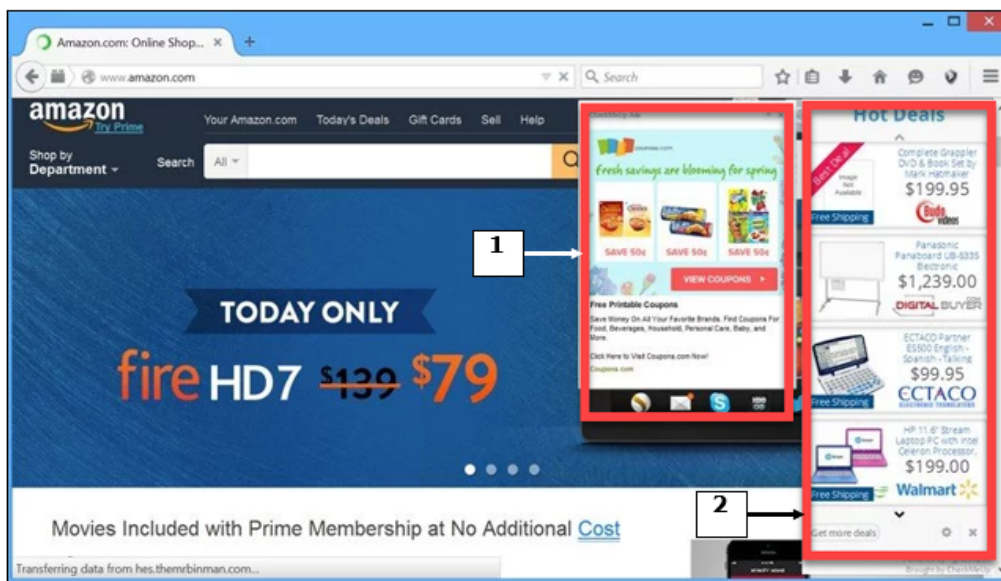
Amazon.com: Online Shop... ×

www.amazon.com

Search

amazon Try Prime

Your Amazon.com Today's Deals Gift Cards Sell Help

Shop by Department

Search All

TODAY ONLY

fire HD7 $139 $79

Movies Included with Prime Membership at No Additional Cost

Transferring data from hes.themrbinman.com...

Fresh savings are blooming for spring

SAVE 50¢ SAVE 50¢ SAVE 50¢

VIEW COUPONS

Free Printable Coupons

Save Money On All Your Favorite Brands. Find Coupons For Food, Beverages, Household, Personal Care, Baby, and More.

Click Here to Visit Coupons.com Now!

Coupons.com

1

Hot Deals

Best Deal

Image Not Available

Free Shipping

Complete Grappler DVD & Book Set by Mark Hatmaker

$199.95

Budo videos

Panasonic Panaboard UB-5335 Electronic

$1,239.00

DIGITAL BUYER

ECTACO Partner ES500 English - Spanish - Talking

$99.95

Free Shipping

ECTACO

HP 11.6" Stream Laptop PC with Intel Celeron Processor,

$199.00

Free Shipping

Walmart

Get more deals

2